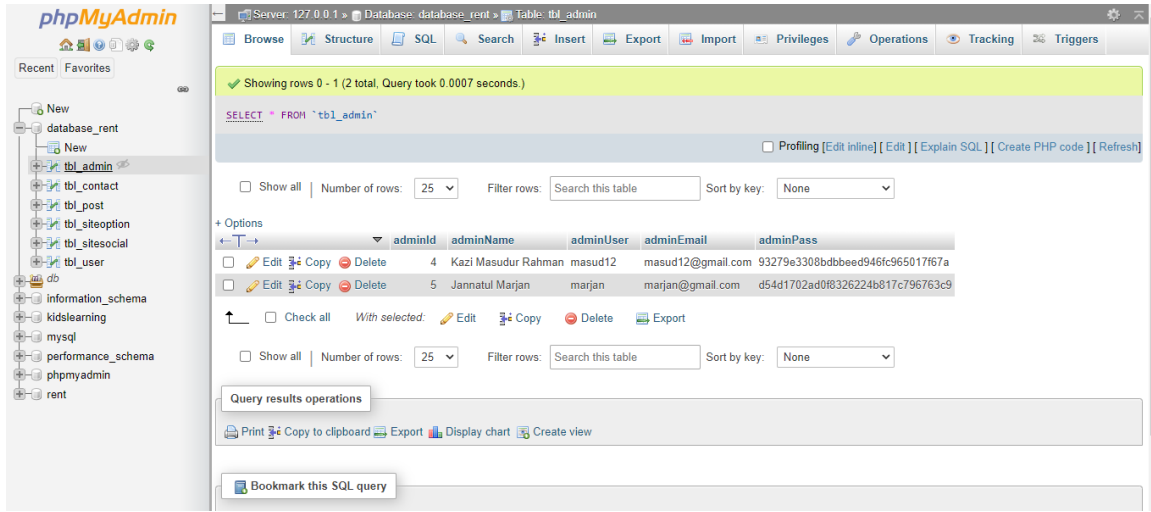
phpMyAdmin

Recent Favorites

New
database_rent
New
tbl_admin
tbl_contact
tbl_post
tbl_siteoption
tbl_sitesocial
tbl_user
db
information_schema
kidslearning
mysql
performance_schema
phpmyadmin
rent

Server: 127.0.0.1 » Database: database_rent » Table: tbl_admin

Browse Structure SQL Search Insert Export Import Privileges Operations Tracking Triggers

Showing rows 0 - 1 (2 total, Query took 0.0007 seconds.)

SELECT * FROM `tbl_admin`

Profiling [Edit inline] [ Edit ] [ Explain SQL ] [ Create PHP code ] [ Refresh]

Show all | Number of rows: 25 Filter rows: Search this table Sort by key: None

+ Options

| | | adminId | adminName | adminUser | adminEmail | adminPass |
|---|---|---|---|---|---|---|
| Edit | Copy Delete | 4 | Kazi Masudur Rahman | masud12 | masud12@gmail.com | 93279e3308bdbbeed946fc965017f67a |
| Edit | Copy Delete | 5 | Jannatul Marjan | marjan | marjan@gmail.com | d54d1702ad0f8326224b817c796763c9 |

Check all With selected: Edit Copy Delete Export

Show all | Number of rows: 25 Filter rows: Search this table Sort by key: None

Query results operations

Print Copy to clipboard Export Display chart Create view

Bookmark this SQL query